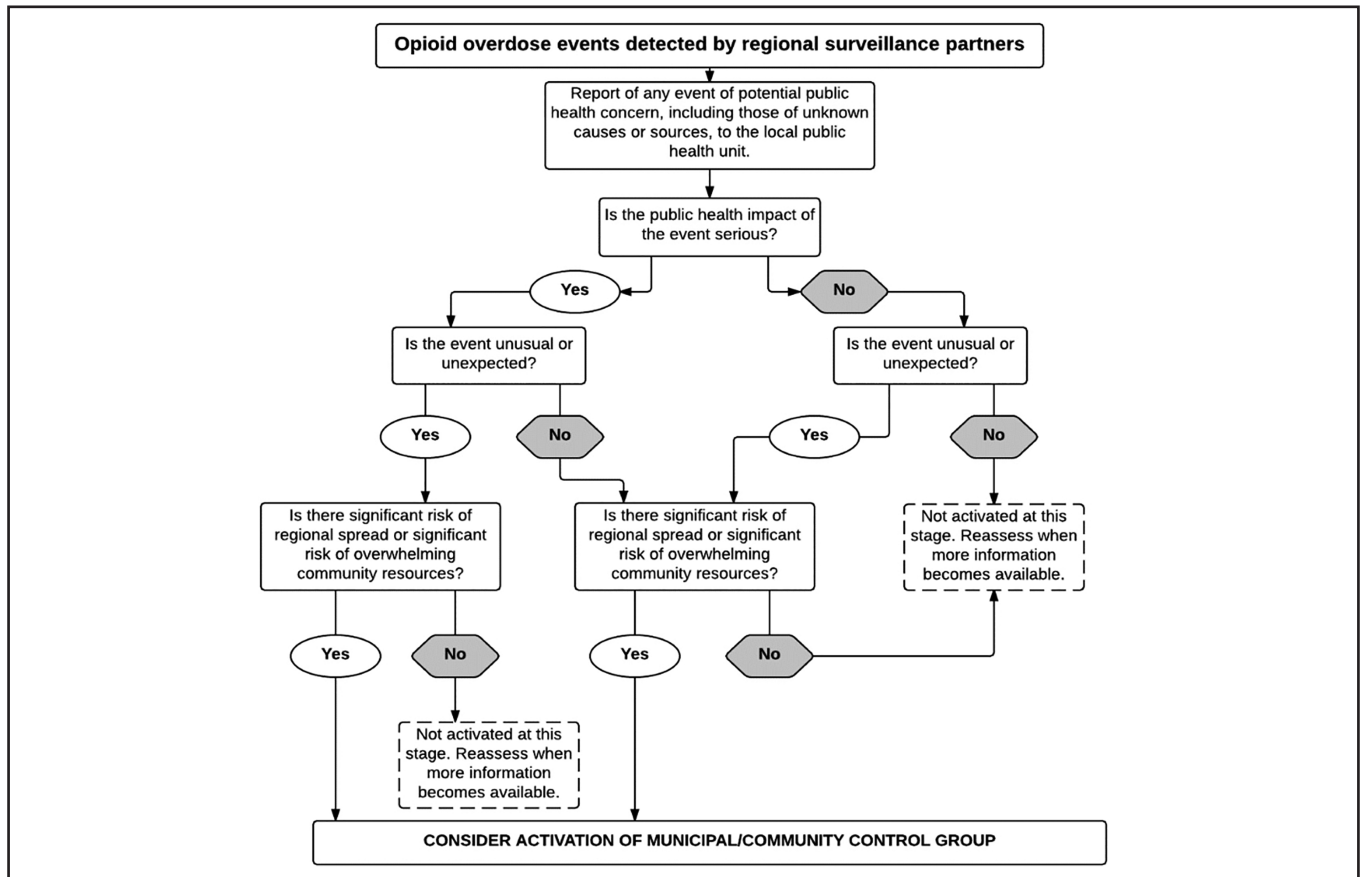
Opioid overdose events detected by regional surveillance partners

Report of any event of potential public health concern, including those of unknown causes or sources, to the local public health unit.

Is the public health impact of the event serious?

Yes

No

Is the event unusual or unexpected?

Is the event unusual or unexpected?

Yes

No

Yes

No

Is there significant risk of regional spread or significant risk of overwhelming community resources?

Is there significant risk of regional spread or significant risk of overwhelming community resources?

Not activated at this stage. Reassess when more information becomes available.

Yes

No

Yes

No

Not activated at this stage. Reassess when more information becomes available.

CONSIDER ACTIVATION OF MUNICIPAL/COMMUNITY CONTROL GROUP